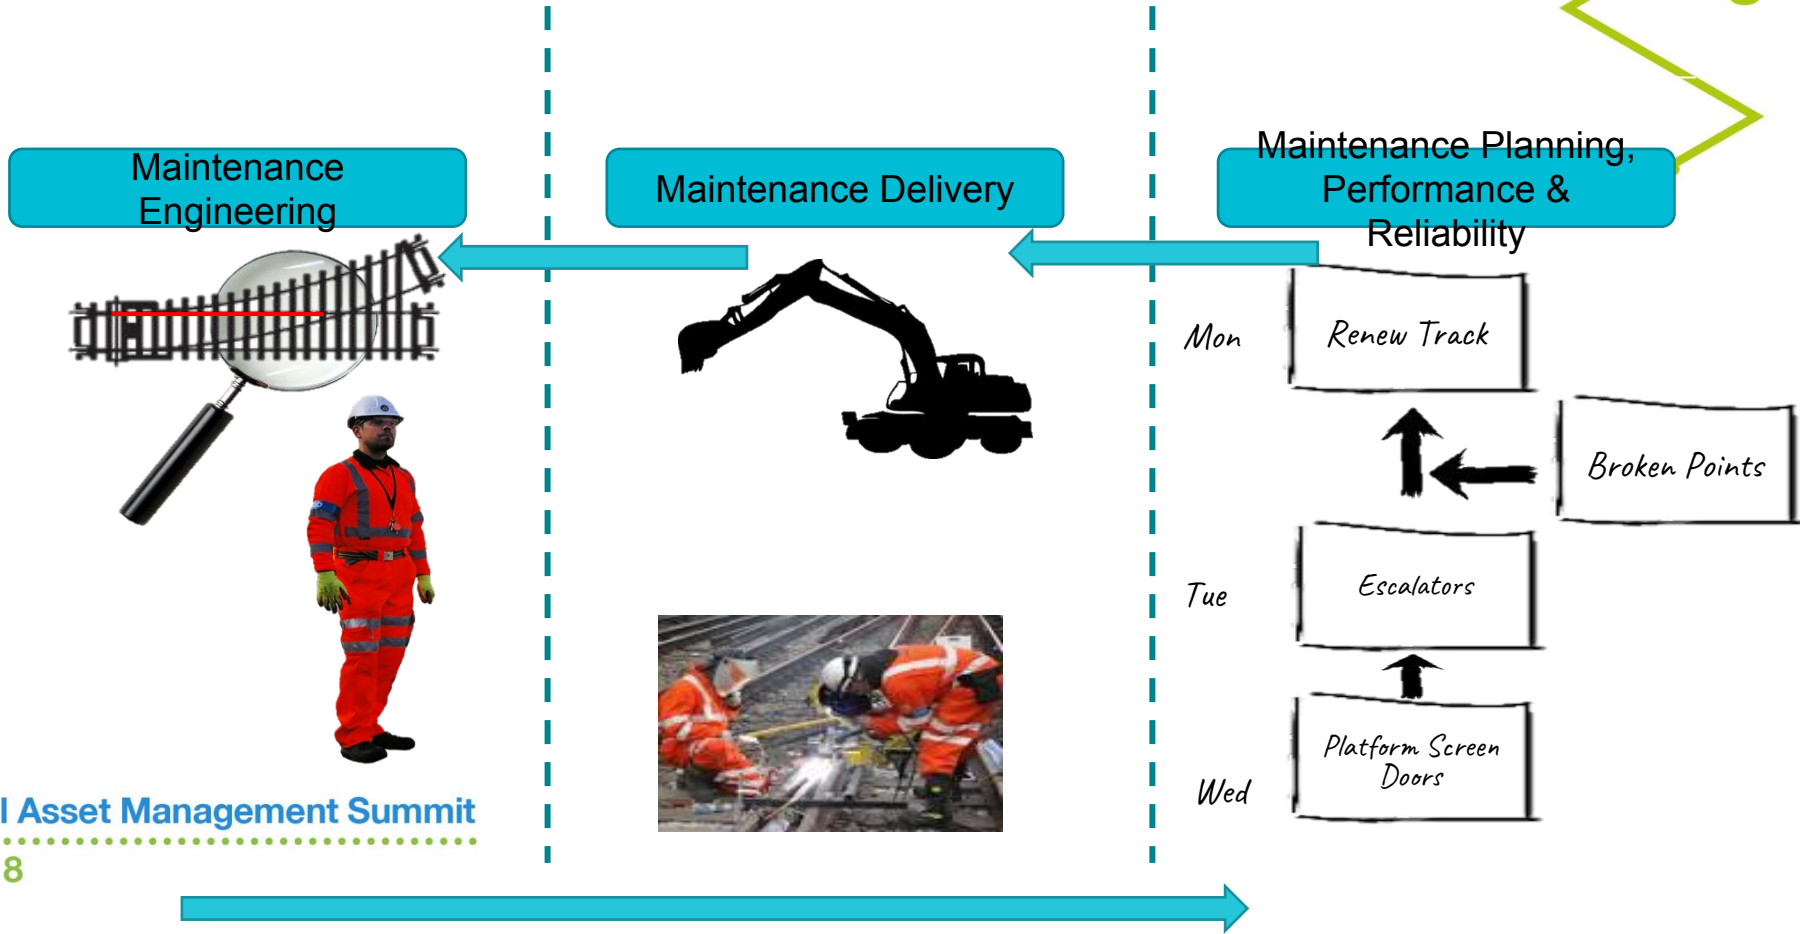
Maintenance Engineering

Maintenance Delivery

Maintenance Planning, Performance & Reliability

Mon

Renew Track

Broken Points

Tue

Escalators

Wed

Platform Screen Doors

l Asset Management Summit

8